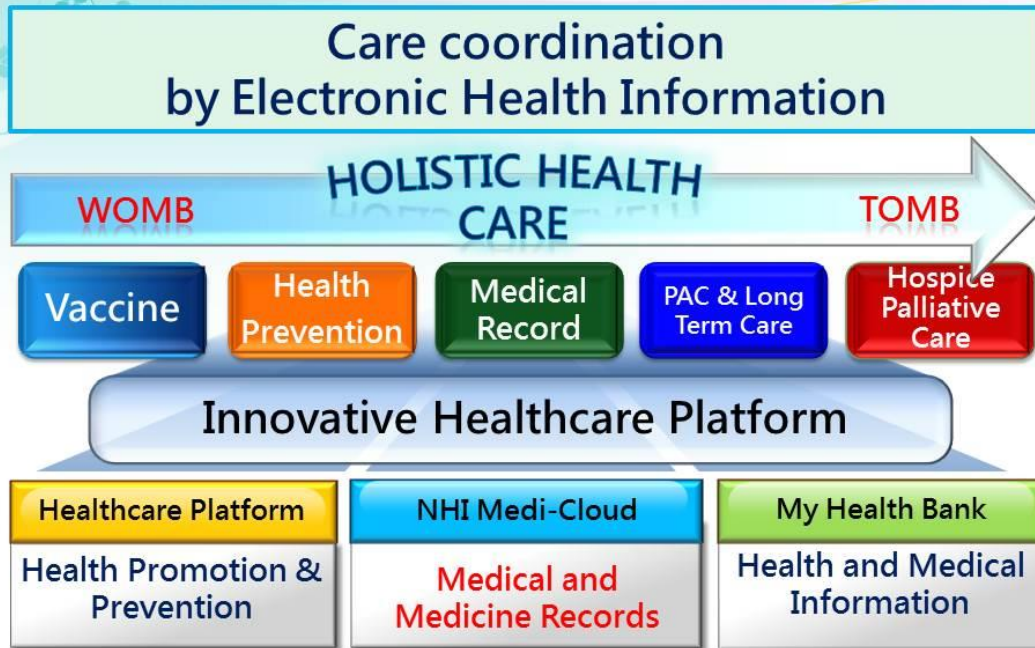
Care coordination
by Electronic Health Information

HOLISTIC HEALTH CARE

WOMB

TOMB

Vaccine

Health Prevention

Medical Record

PAC & Long Term Care

Hospice Palliative Care

Innovative Healthcare Platform

Healthcare Platform

Health Promotion & Prevention

NHI Medi-Cloud

Medical and Medicine Records

My Health Bank

Health and Medical Information